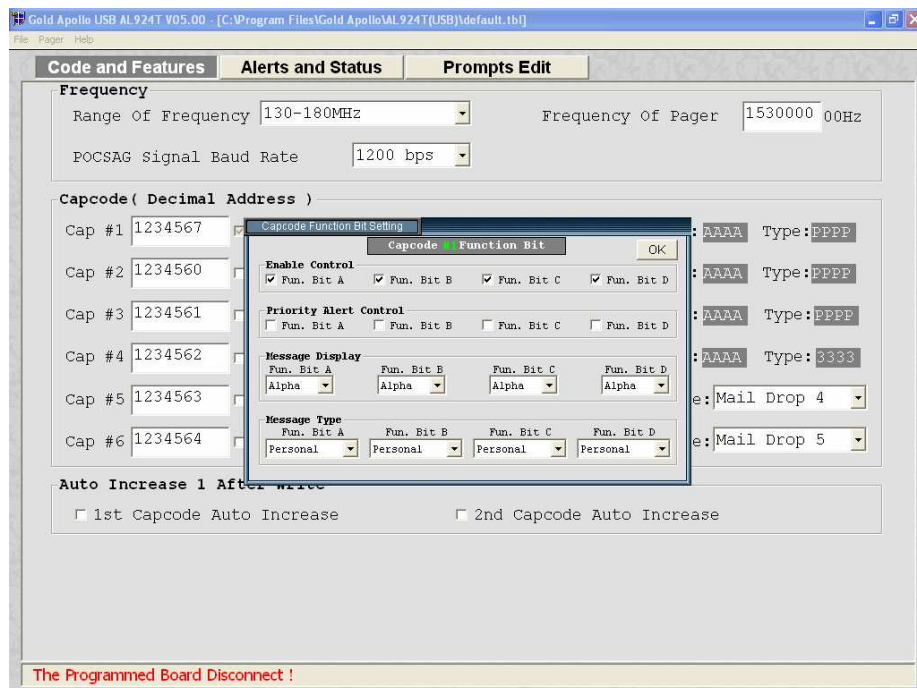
Gold Apollo USB AL924T V05.00 - [C:\Program Files\Gold Apollo\AL924T(USB)\default.tbl]

File Pager Help

Code and Features

Alerts and Status

Prompts Edit

Frequency

Range Of Frequency 130-180MHz

Frequency Of Pager 1530000 00Hz

POCSAG Signal Baud Rate 1200 bps

Capcode( Decimal Address )

Cap #1 1234567

Cap #2 1234560

Cap #3 1234561

Cap #4 1234562

Cap #5 1234563

Cap #6 1234564

AAAA Type: PPPP

AAAA Type: PPPP

AAAA Type: PPPP

AAAA Type: 3333

e: Mail Drop 4

e: Mail Drop 5

Capcode Function Bit Setting

Capcode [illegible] Function Bit

OK

Enable Control

Fun. Bit A Fun. Bit B Fun. Bit C Fun. Bit D

Priority Alert Control

Fun. Bit A Fun. Bit B Fun. Bit C Fun. Bit D

Message Display

| Fun. Bit A | Fun. Bit B | Fun. Bit C | Fun. Bit D |
|---|---|---|---|
| Alpha | Alpha | Alpha | Alpha |

Message Type

| Fun. Bit A | Fun. Bit B | Fun. Bit C | Fun. Bit D |
|---|---|---|---|
| Personal | Personal | Personal | Personal |

Auto Increase 1 After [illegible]

1st Capcode Auto Increase

2nd Capcode Auto Increase

The Programmed Board Disconnect !